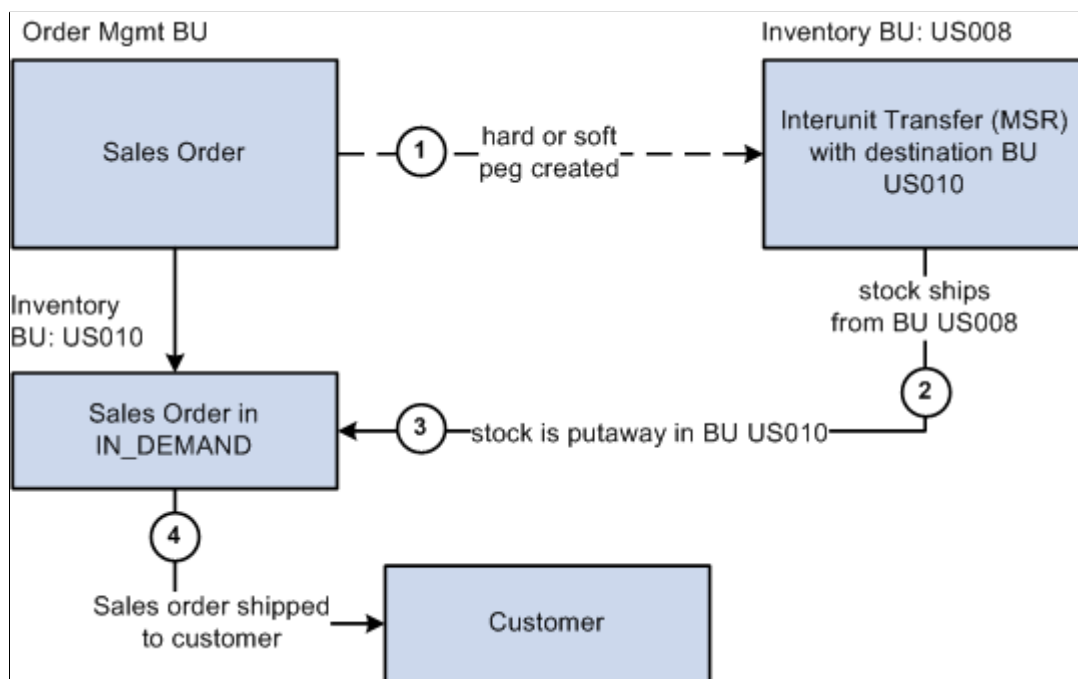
Order Mgmt BU

Inventory BU: US008

Sales Order

1

hard or soft peg created

Interunit Transfer (MSR) with destination BU US010

Inventory BU: US010

stock ships from BU US008

2

Sales Order in IN_DEMAND

3

stock is putaway in BU US010

4

Sales order shipped to customer

Customer